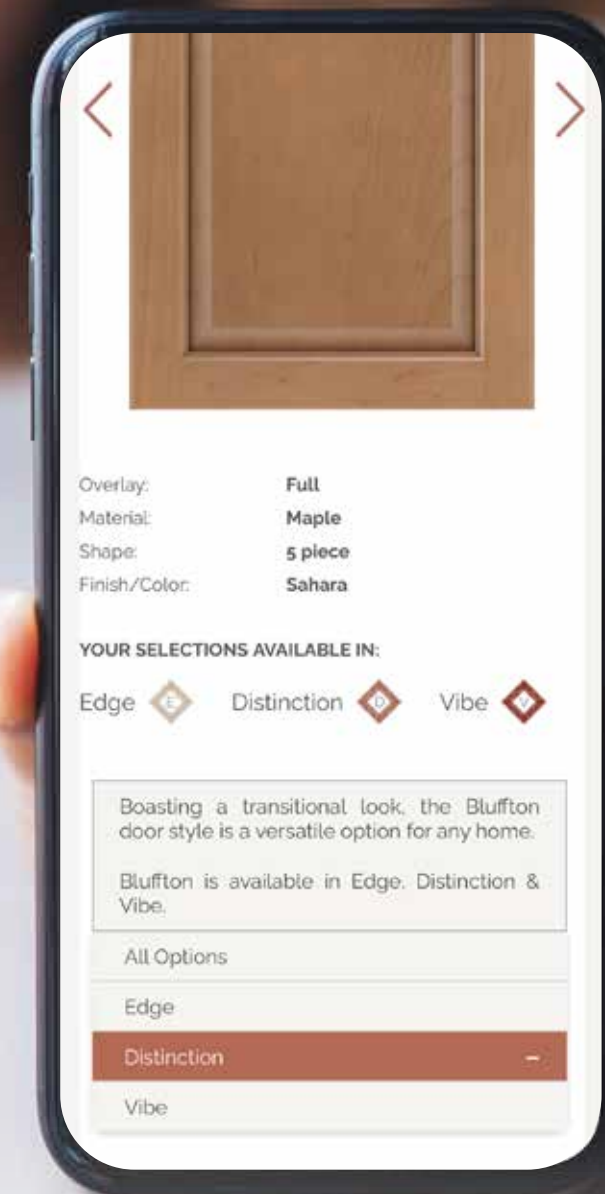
<

>

| | |
|---|---|
| Overlay: | Full |
| Material: | Maple |
| Shape: | 5 piece |
| Finish/Color: | Sahara |

YOUR SELECTIONS AVAILABLE IN:

Edge E Distinction D Vibe V

Boasting a transitional look, the Bluffton door style is a versatile option for any home.

Bluffton is available in Edge, Distinction & Vibe.

All Options

Edge

Distinction –

Vibe